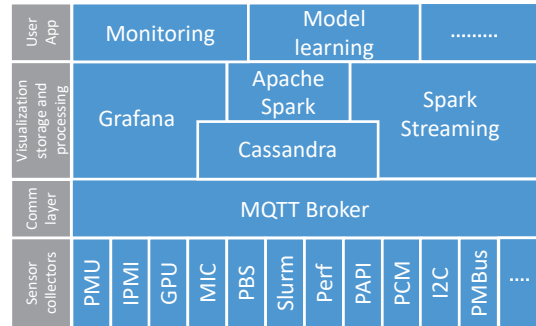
User App

Monitoring

Model learning

.........

Visualization storage and processing

Grafana

Apache Spark

Spark Streaming

Cassandra

Comm layer

MQTT Broker

Sensor collectors

PMU

IPMI

GPU

MIC

PBS

Slurm

Perf

PAPI

PCM

I2C

PMBus

....